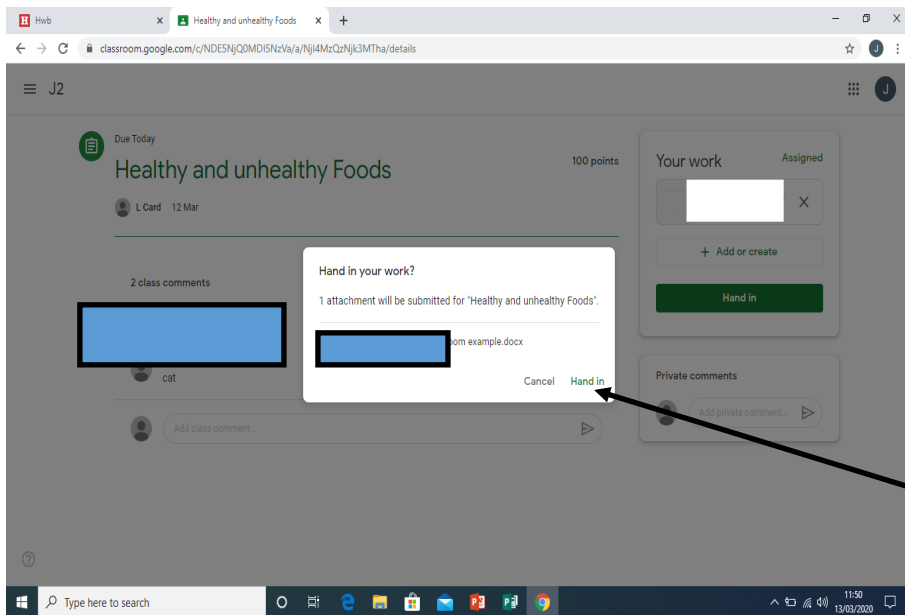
Hwb
Healthy and unhealthy Foods
classroom.google.com/c/NDE5NjQ0MDI5NzVa/a/NjI4MzQzNjk3MTha/details

J2

Due Today
Healthy and unhealthy Foods
100 points
L Card 12 Mar

2 class comments

cat

Add class comment...

Your work
Assigned
+ Add or create
Hand in

Private comments
Add private comment...

Hand in your work?
1 attachment will be submitted for "Healthy and unhealthy Foods".
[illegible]oom example.docx
Cancel
Hand in

Type here to search
11:50
13/03/2020